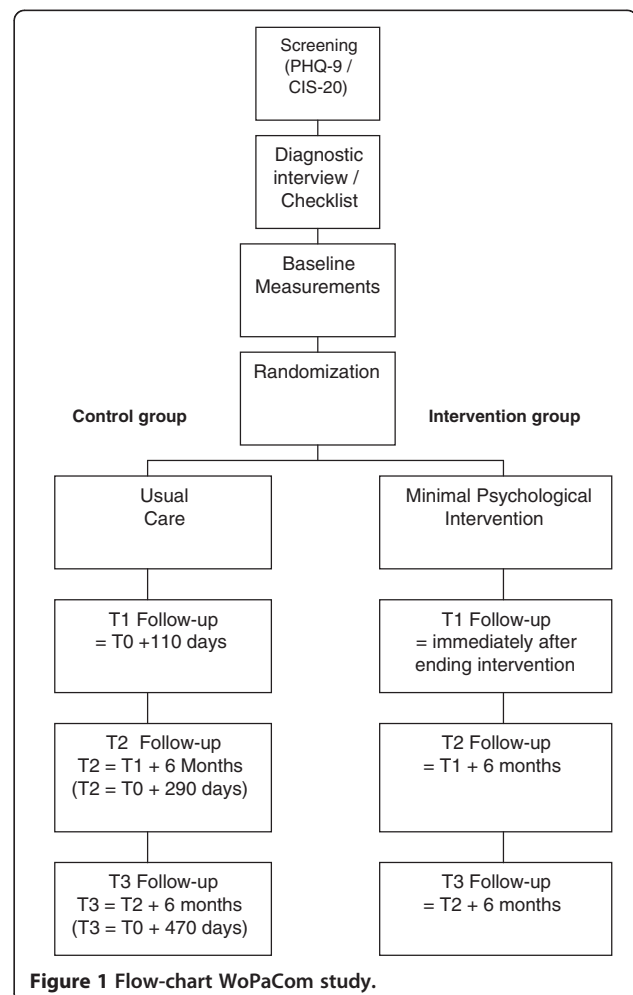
Screening (PHQ-9 / CIS-20)

Diagnostic interview / Checklist

Baseline Measurements

Randomization

Control group

Intervention group

Usual Care

Minimal Psychological Intervention

T1 Follow-up = T0 +110 days

T1 Follow-up = immediately after ending intervention

T2 Follow-up T2 = T1 + 6 Months (T2 = T0 + 290 days)

T2 Follow-up = T1 + 6 months

T3 Follow-up T3 = T2 + 6 months (T3 = T0 + 470 days)

T3 Follow-up = T2 + 6 months

**Figure 1 Flow-chart WoPaCom study.**